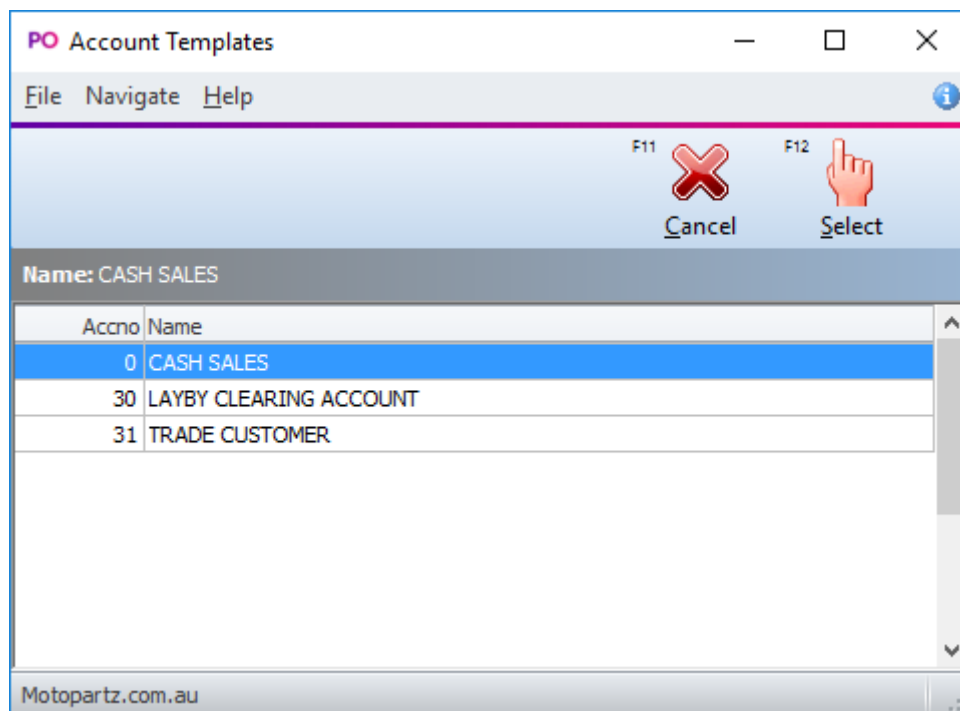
PO Account Templates

File Navigate Help

F11 Cancel
F12 Select

Name: CASH SALES

| Accno | Name |
|---|---|
| 0 | CASH SALES |
| 30 | LAYBY CLEARING ACCOUNT |
| 31 | TRADE CUSTOMER |

Motopartz.com.au